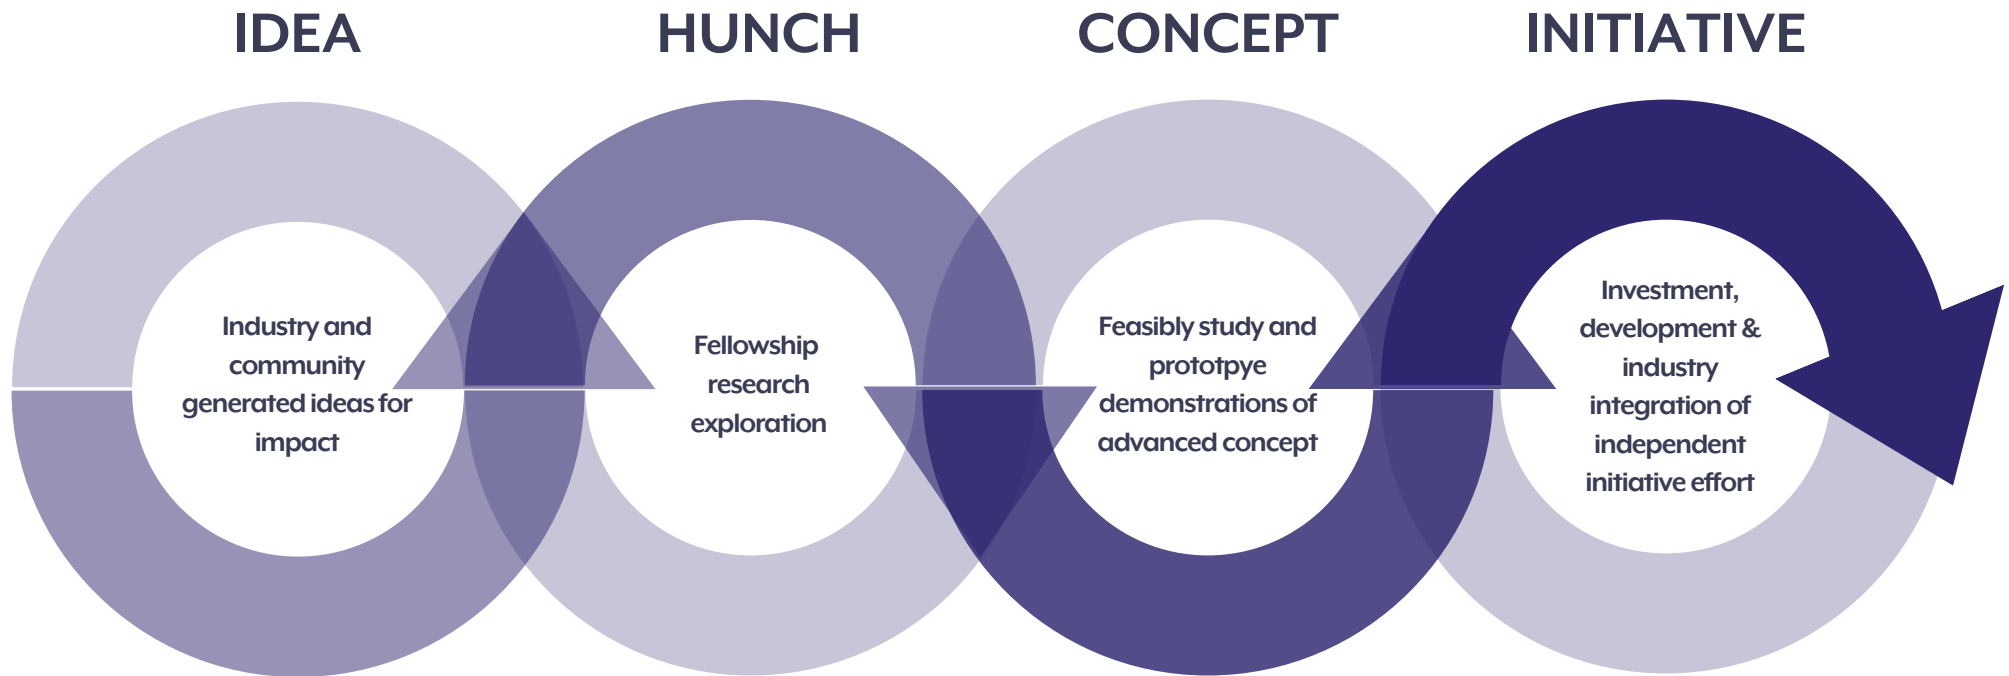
IDEA

HUNCH

CONCEPT

INITIATIVE

Industry and community generated ideas for impact

Fellowship research exploration

Feasibly study and prototpye demonstrations of advanced concept

Investment, development & industry integration of independent initiative effort